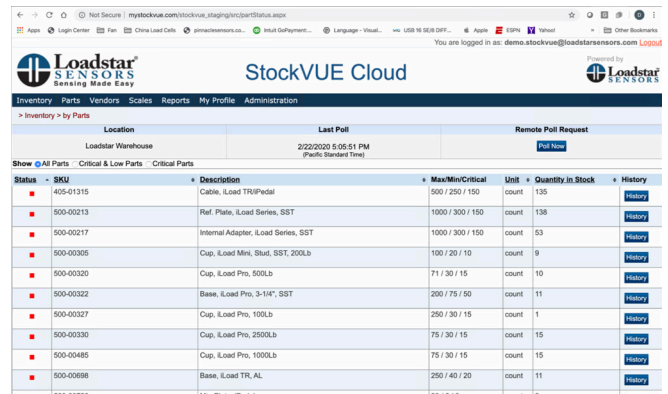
Not Secure | mystockvue.com/stockvue_staging/src/partStatus.aspx

Apps Login Center Fan China Load Cells pinnaclesensors.co... Intuit GoPayment:... Language - Visual... USB 16 SE/8 DIFF... Apple ESPN Yahoo! Other Bookmarks

You are logged in as: demo.stockvue@loadstarsensors.com Logout

Loadstar SENSORS Sensing Made Easy

StockVUE Cloud

Powered by Loadstar SENSORS

Inventory Parts Vendors Scales Reports My Profile Administration

> Inventory > by Parts

| Location | Last Poll | Remote Poll Request |
|---|---|---|
| Loadstar Warehouse | 2/22/2020 5:05:51 PM (Pacific Standard Time) | Poll Now |

Show All Parts Critical & Low Parts Critical Parts

| Status | SKU | Description | Max/Min/Critical | Unit | Quantity in Stock | History |
|---|---|---|---|---|---|---|
| ■ | 405-01315 | Cable, iLoad TR/iPedal | 500 / 250 / 150 | count | 135 | History |
| ■ | 500-00213 | Ref. Plate, iLoad Series, SST | 1000 / 300 / 150 | count | 138 | History |
| ■ | 500-00217 | Internal Adapter, iLoad Series, SST | 1000 / 300 / 150 | count | 53 | History |
| ■ | 500-00305 | Cup, iLoad Mini, Stud, SST, 200Lb | 100 / 20 / 10 | count | 9 | History |
| ■ | 500-00320 | Cup, iLoad Pro, 500Lb | 71 / 30 / 15 | count | 10 | History |
| ■ | 500-00322 | Base, iLoad Pro, 3-1/4", SST | 200 / 75 / 50 | count | 11 | History |
| ■ | 500-00327 | Cup, iLoad Pro, 100Lb | 75 / 30 / 15 | count | 1 | History |
| ■ | 500-00330 | Cup, iLoad Pro, 2500Lb | 75 / 30 / 15 | count | 15 | History |
| ■ | 500-00485 | Cup, iLoad Pro, 1000Lb | 75 / 30 / 15 | count | 15 | History |
| ■ | 500-00698 | Base, iLoad TR, AL | 250 / 40 / 20 | count | 11 | History |